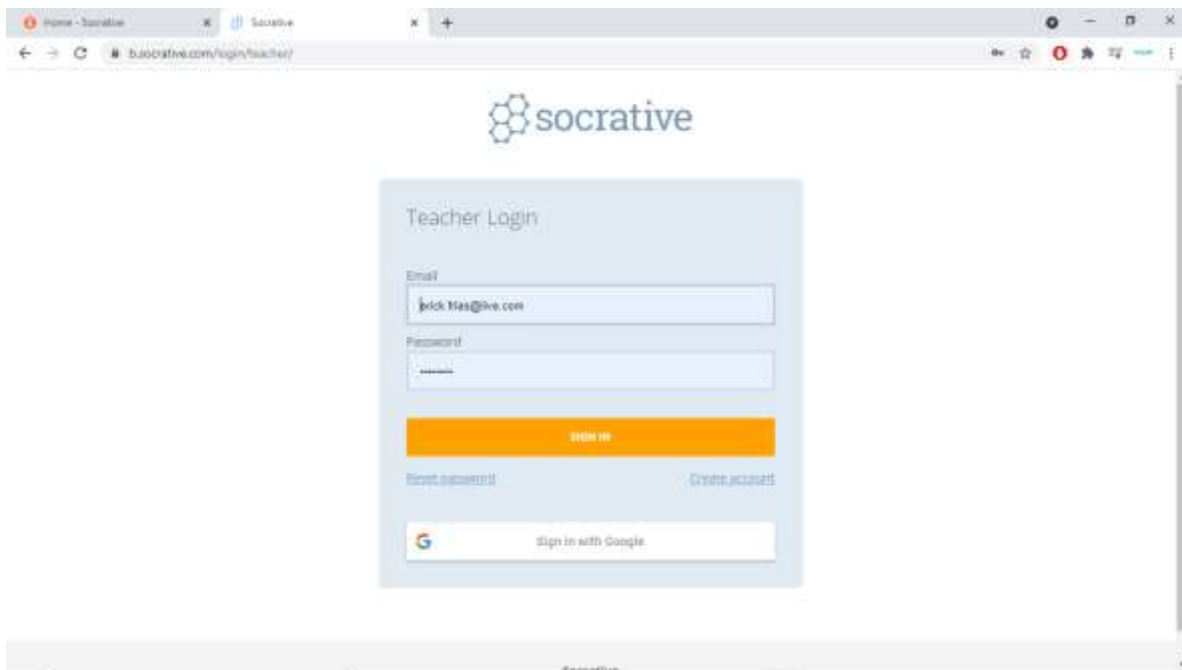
Home - Socrative
Socrative
b.socrative.com/login/teacher/

socrative

Teacher Login

Email
erick.rias@live.com

Password
••••••••

SIGN IN

Reset password
Create account

Sign in with Google

Socrative